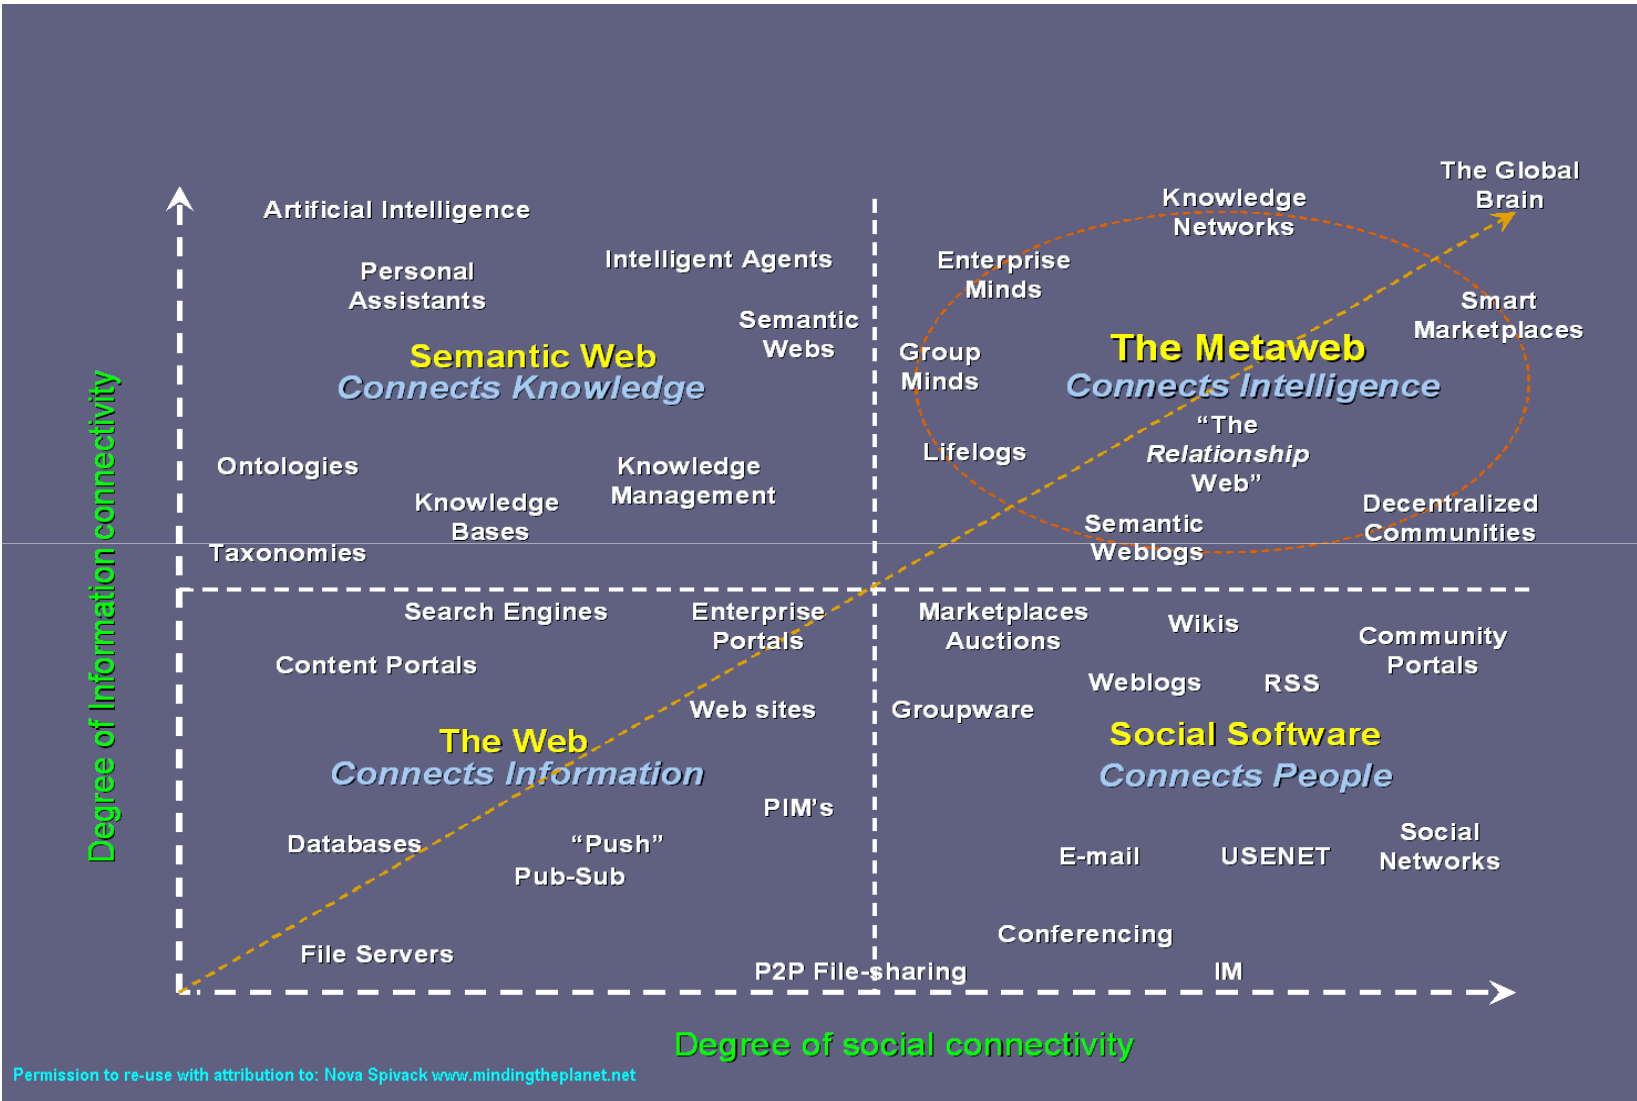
Degree of Information connectivity

Artificial Intelligence

Personal Assistants

Intelligent Agents

Semantic Webs

Semantic Web
Connects Knowledge

Ontologies

Knowledge Bases

Knowledge Management

Taxonomies

The Global Brain

Knowledge Networks

Enterprise Minds

Smart Marketplaces

Group Minds

The Metaweb
Connects Intelligence

"The Relationship Web"

Lifelogs

Decentralized Communities

Semantic Weblogs

Search Engines

Enterprise Portals

Content Portals

Web sites

The Web
Connects Information

PIM's

Databases

"Push" Pub-Sub

File Servers

P2P File-sharing

Marketplaces Auctions

Wikis

Community Portals

Weblogs

RSS

Groupware

Social Software
Connects People

E-mail

USENET

Social Networks

Conferencing

IM

Degree of social connectivity

Permission to re-use with attribution to: Nova Spivack www.mindingtheplanet.net